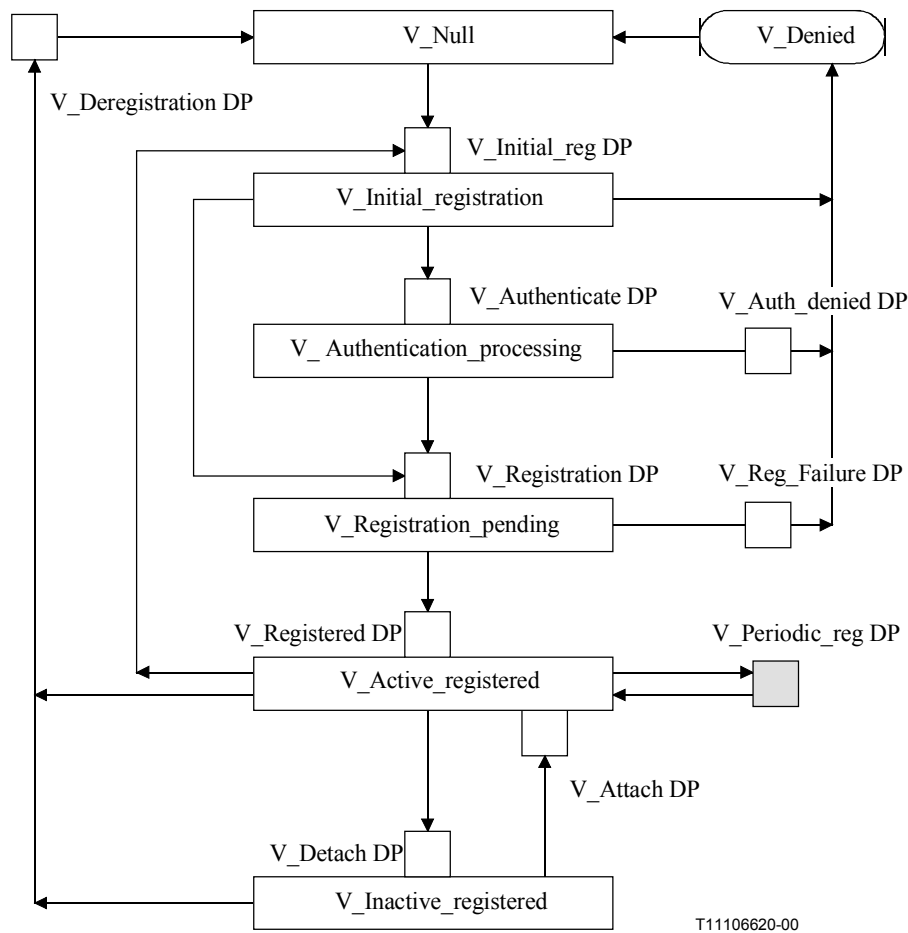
V_Null
V_Denied
V_Deregistration DP
V_Initial_reg DP
V_Initial_registration
V_Authenticate DP
V_Auth_denied DP
V_ Authentication_processing
V_Registration DP
V_Reg_Failure DP
V_Registration_pending
V_Registered DP
V_Periodic_reg DP
V_Active_registered
V_Attach DP
V_Detach DP
V_Inactive_registered
T11106620-00